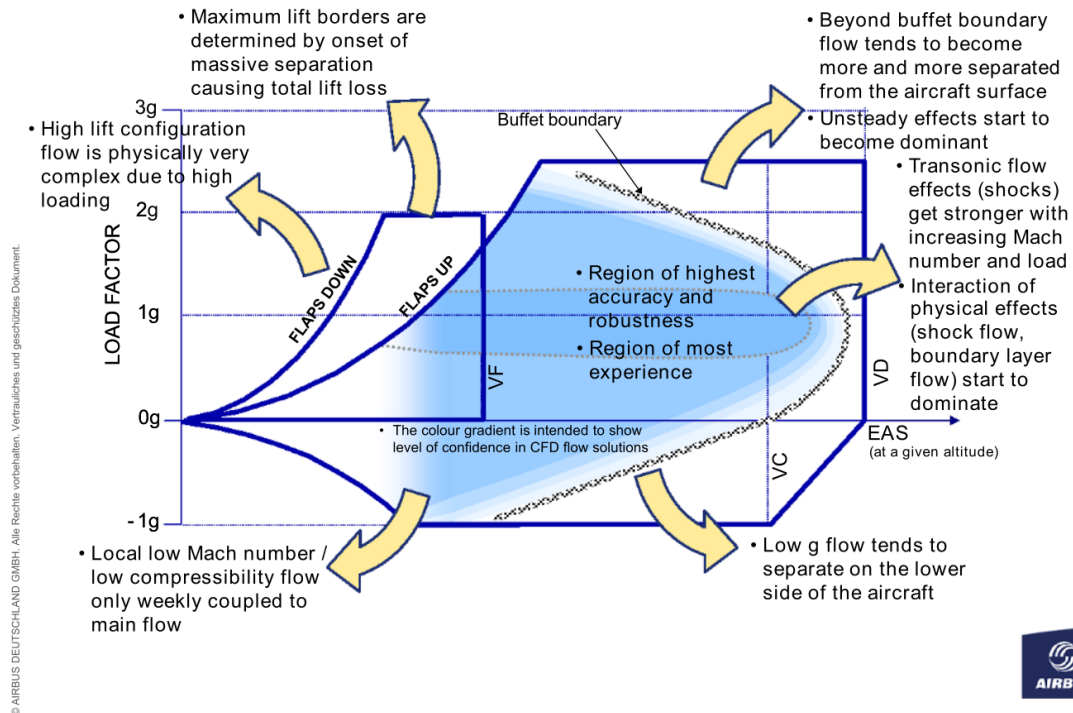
• Maximum lift borders are determined by onset of massive separation causing total lift loss

• Beyond buffet boundary flow tends to become more and more separated from the aircraft surface

• Unsteady effects start to become dominant

• High lift configuration flow is physically very complex due to high loading

Buffet boundary

• Transonic flow effects (shocks) get stronger with increasing Mach number and load

• Interaction of physical effects (shock flow, boundary layer flow) start to dominate

3g

2g

1g

0g

-1g

LOAD FACTOR

FLAPS DOWN

FLAPS UP

VF

• Region of highest accuracy and robustness

• Region of most experience

VD

VC

EAS
(at a given altitude)

• The colour gradient is intended to show level of confidence in CFD flow solutions

• Local low Mach number / low compressibility flow only weekly coupled to main flow

• Low g flow tends to separate on the lower side of the aircraft

© AIRBUS DEUTSCHLAND GMBH. Alle Rechte vorbehalten. Vertrauliches und geschütztes Dokument.

AIRB